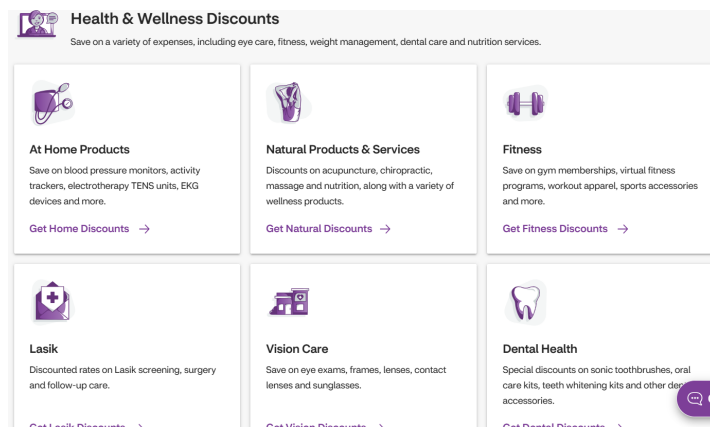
Health & Wellness Discounts

Save on a variety of expenses, including eye care, fitness, weight management, dental care and nutrition services.

At Home Products

Save on blood pressure monitors, activity trackers, electrotherapy TENS units, EKG devices and more.

Get Home Discounts →

Natural Products & Services

Discounts on acupuncture, chiropractic, massage and nutrition, along with a variety of wellness products.

Get Natural Discounts →

Fitness

Save on gym memberships, virtual fitness programs, workout apparel, sports accessories and more.

Get Fitness Discounts →

Lasik

Discounted rates on Lasik screening, surgery and follow-up care.

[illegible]

Vision Care

Save on eye exams, frames, lenses, contact lenses and sunglasses.

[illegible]

Dental Health

Special discounts on sonic toothbrushes, oral care kits, teeth whitening kits and other de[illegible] accessories.

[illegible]